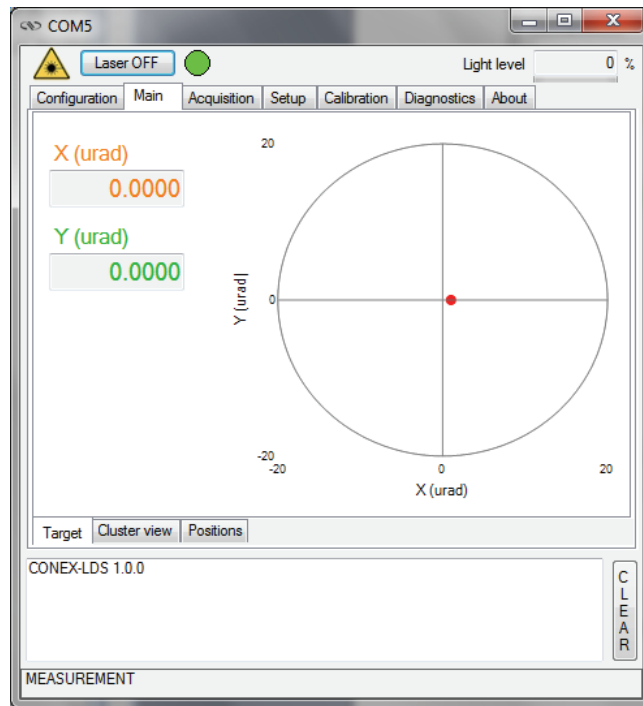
COM5

Laser OFF

Light level 0 %

Configuration Main Acquisition Setup Calibration Diagnostics About

X (urad)
0.0000

Y (urad)
0.0000

20
Y [urad]
0
-20
-20 0 20
X (urad)

Target Cluster view Positions

CONEX-LDS 1.0.0

CLEAR

MEASUREMENT